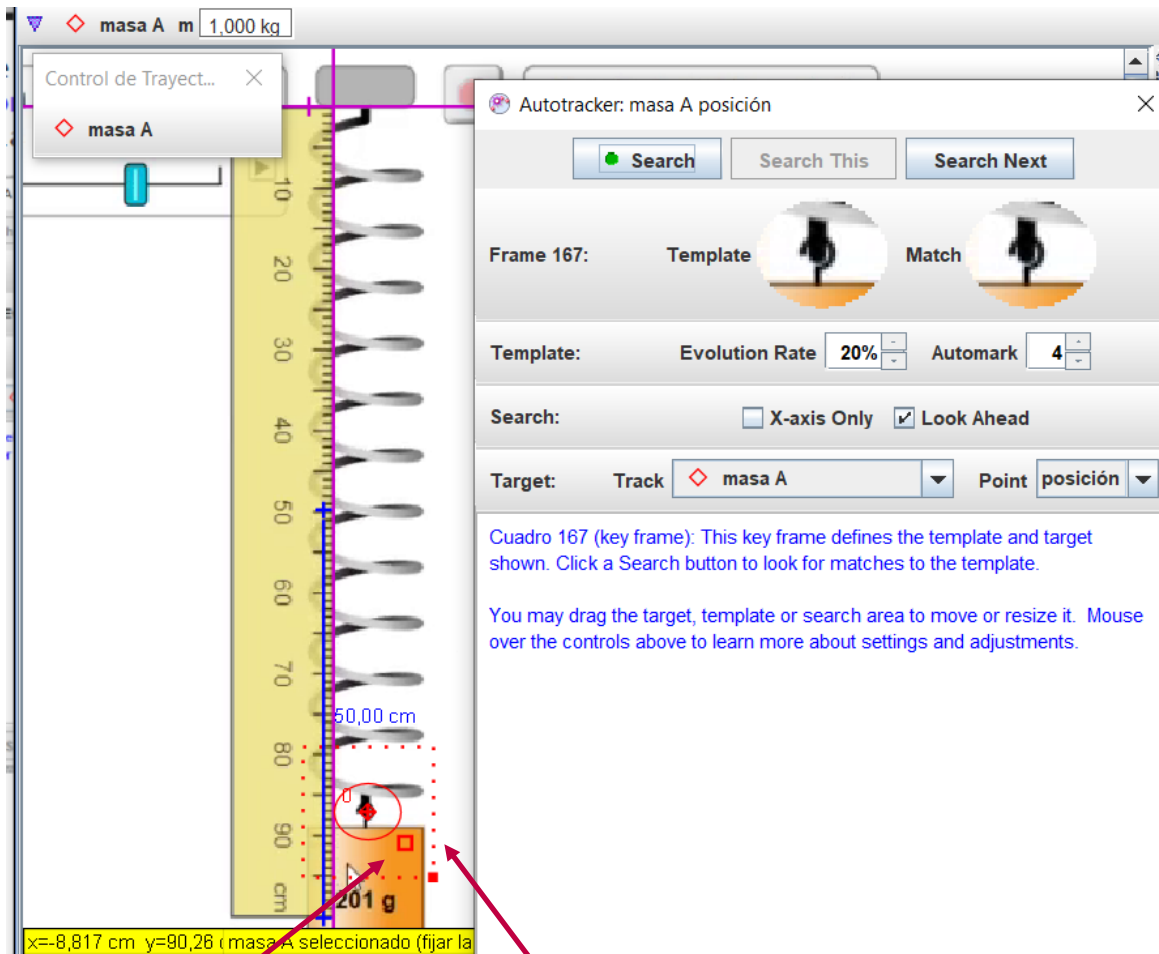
masa A m 1,000 kg

Control de Trayect...

masa A

Autotracker: masa A posición

Search Search This Search Next

Frame 167: Template Match

Template: Evolution Rate 20% Automark 4

Search: X-axis Only Look Ahead

Target: Track masa A Point posición

Cuadro 167 (key frame): This key frame defines the template and target shown. Click a Search button to look for matches to the template.

You may drag the target, template or search area to move or resize it. Mouse over the controls above to learn more about settings and adjustments.

10
20
30
40
50
60
70
80
90
cm

50,00 cm

0

201 g

x=-8,817 cm y=90,26 ( masa A seleccionado (fijar la